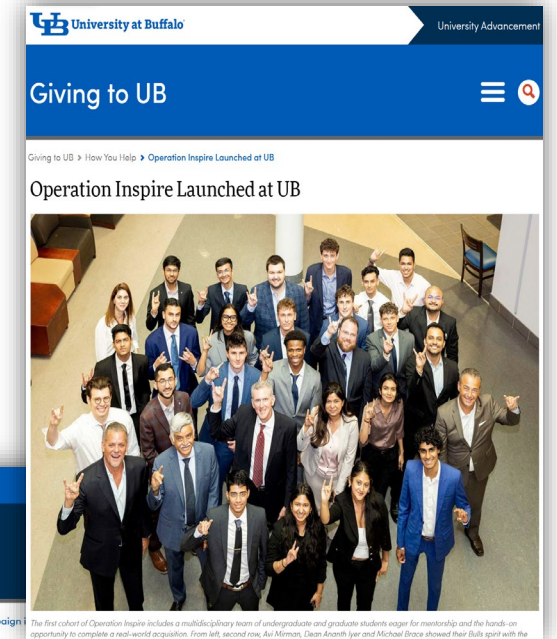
University at Buffalo

University Advancement

Giving to UB

Giving to UB › How You Help › Operation Inspire Launched at UB

Operation Inspire Launched at UB

aign

The first cohort of Operation Inspire includes a multidisciplinary team of undergraduate and graduate students eager for mentorship and the hands-on opportunity to complete a real-world acquisition. From left, second row, Avi Mirman, Dean Ananth Iyer and Michael Brace showed their Bulls spirit with the